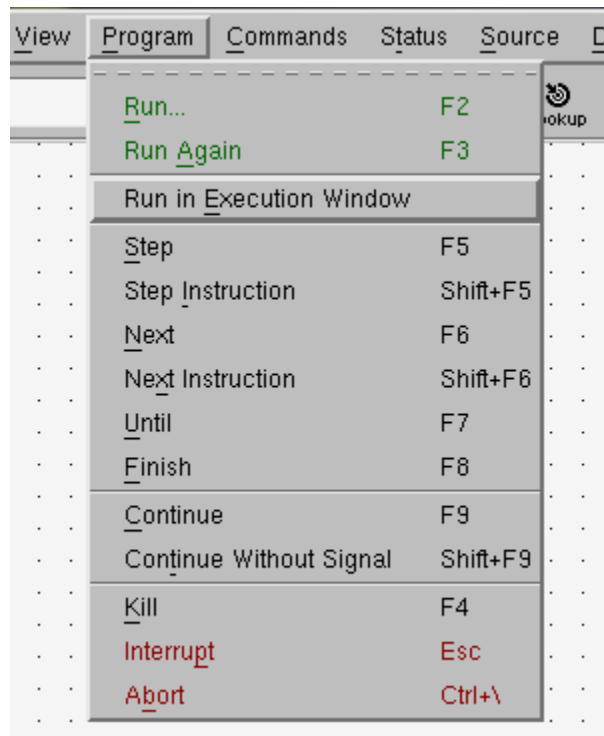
View Program Commands Status Source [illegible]

ookup

Run... F2
Run Again F3
Run in Execution Window
Step F5
Step Instruction Shift+F5
Next F6
Next Instruction Shift+F6
Until F7
Finish F8
Continue F9
Continue Without Signal Shift+F9
Kill F4
Interrupt Esc
Abort Ctrl+\